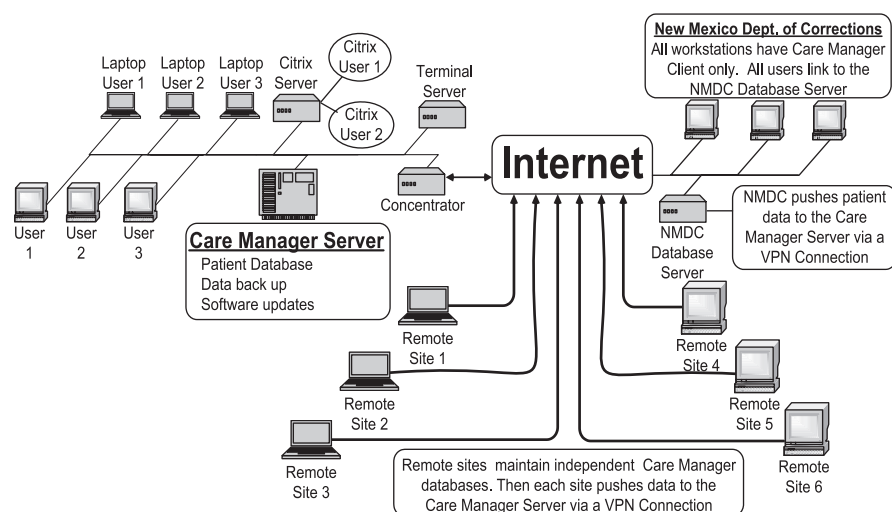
Laptop User 1

Laptop User 2

Laptop User 3

Citrix Server

Citrix User 1

Citrix User 2

Terminal Server

New Mexico Dept. of Corrections
All workstations have Care Manager Client only. All users link to the NMDC Database Server

Internet

Concentrator

User 1

User 2

User 3

Care Manager Server
Patient Database
Data back up
Software updates

NMDC pushes patient data to the Care Manager Server via a VPN Connection

NMDC Database Server

Remote Site 1

Remote Site 2

Remote Site 3

Remote Site 4

Remote Site 5

Remote Site 6

Remote sites maintain independent Care Manager databases. Then each site pushes data to the Care Manager Server via a VPN Connection